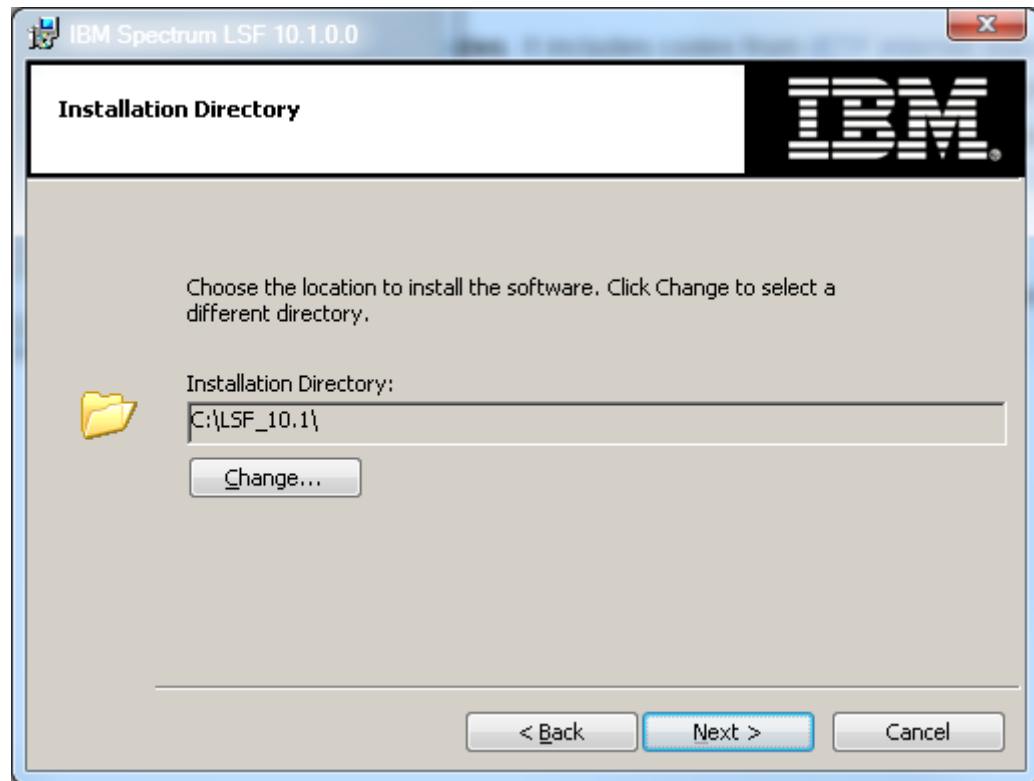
IBM Spectrum LSF 10.1.0.0

Installation Directory

IBM

Choose the location to install the software. Click Change to select a different directory.

Installation Directory:

C:\LSF_10.1\

Change...

< Back

Next >

Cancel